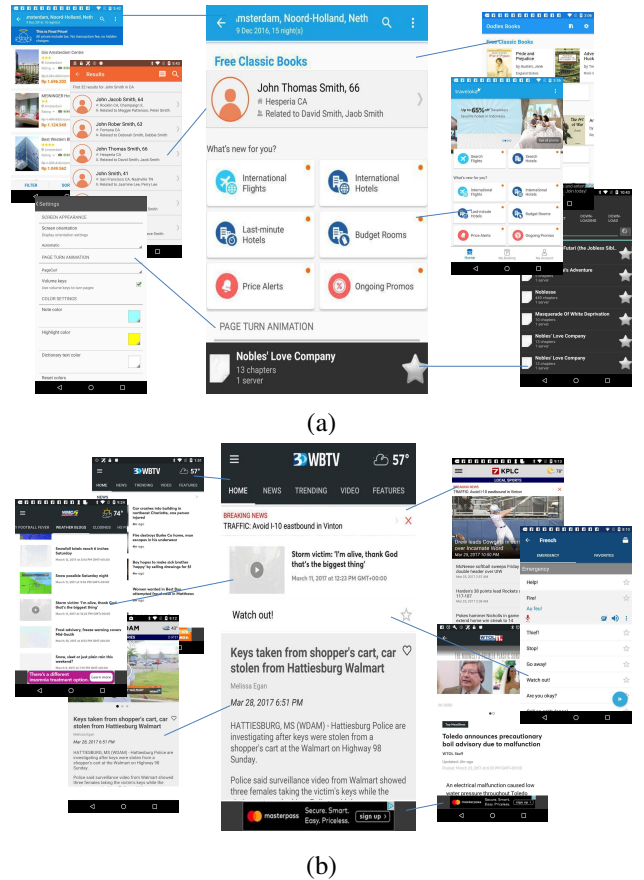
msterdam, Noord-Holland, Neth
9 Dec 2016, 15 night(s)

Free Classic Books

John Thomas Smith, 66
Hesperia CA
Related to David Smith, Jaob Smith

What's new for you?

International Flights
International Hotels
Last-minute Hotels
Budget Rooms
Price Alerts
Ongoing Promos

PAGE TURN ANIMATION

Nobles' Love Company
13 chapters
1 server

Results
John Jacob Smith, 64
John Rober Smith, 63
John Thomas Smith, 66
John Smith, 41

Settings
SCREEN APPEARANCE
Screen orientation
Automatic
PAGE TURN ANIMATION
Pagecurl
Volume keys
COLOR SETTINGS
Note color
Highlight color
Dictionary text color

Goodies Books
Best Classic Books
Pride and Prejudice

Nobless
Masquerade Of White Deprivation
Nobles' Love Company
Nobles' Love Company

(a)

WBTV 57°
HOME NEWS TRENDING VIDEO FEATURES
BREAKING NEWS
TRAFFIC: Avoid I-10 eastbound in Vinton

Storm victim: 'I'm alive, thank God that's the biggest thing'
March 11, 2017 at 12:23 PM GMT+00:00

Watch out!

Keys taken from shopper's cart, car stolen from Hattiesburg Walmart
Melissa Egan
Mar 28, 2017 6:51 PM

HATTIESBURG, MS (WDAM) - Hattiesburg Police are investigating after keys were stolen from a shopper's cart at the Walmart on Highway 98 Sunday.

Police said surveillance video from Walmart showed three females taking the victim's keys while the

masterpass Secure. Smart. Easy. Priceless. sign up

KPLC
French
EMERGENCY FAVORITES
Emergency
Help!
Fire!
Thief!
Stop!
Go away!
Watch out!
Are you okay?

Toledo announces precautionary boil advisory due to malfunction

(b)